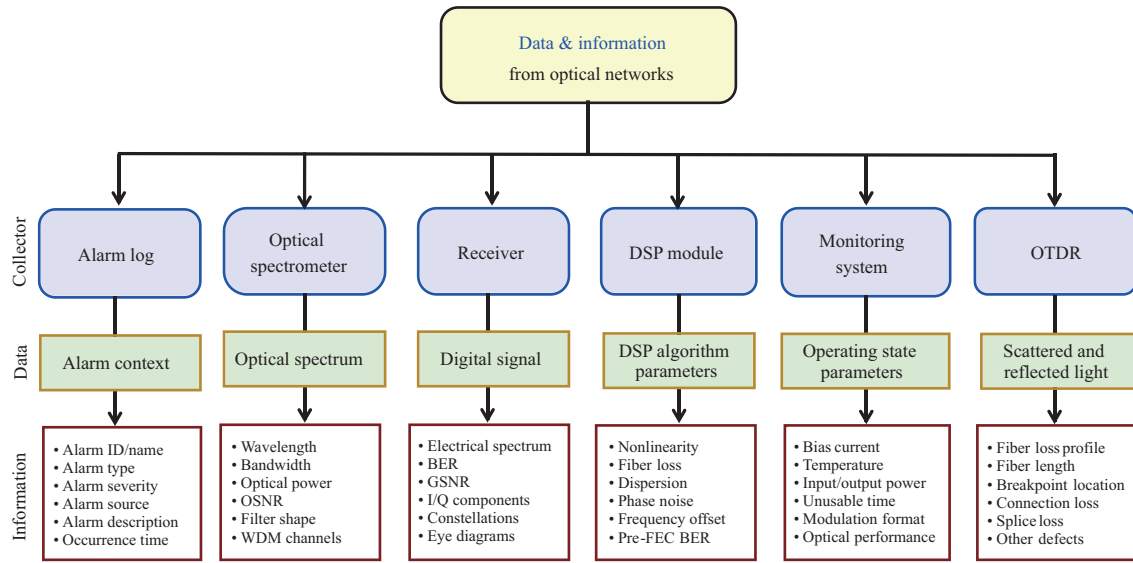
Data & information
from optical networks

Collector

Data

Information

Alarm log

Alarm context

• Alarm ID/name
• Alarm type
• Alarm severity
• Alarm source
• Alarm description
• Occurrence time

Optical spectrometer

Optical spectrum

• Wavelength
• Bandwidth
• Optical power
• OSNR
• Filter shape
• WDM channels

Receiver

Digital signal

• Electrical spectrum
• BER
• GSNR
• I/Q components
• Constellations
• Eye diagrams

DSP module

DSP algorithm parameters

• Nonlinearity
• Fiber loss
• Dispersion
• Phase noise
• Frequency offset
• Pre-FEC BER

Monitoring system

Operating state parameters

• Bias current
• Temperature
• Input/output power
• Unusable time
• Modulation format
• Optical performance

OTDR

Scattered and reflected light

• Fiber loss profile
• Fiber length
• Breakpoint location
• Connection loss
• Splice loss
• Other defects